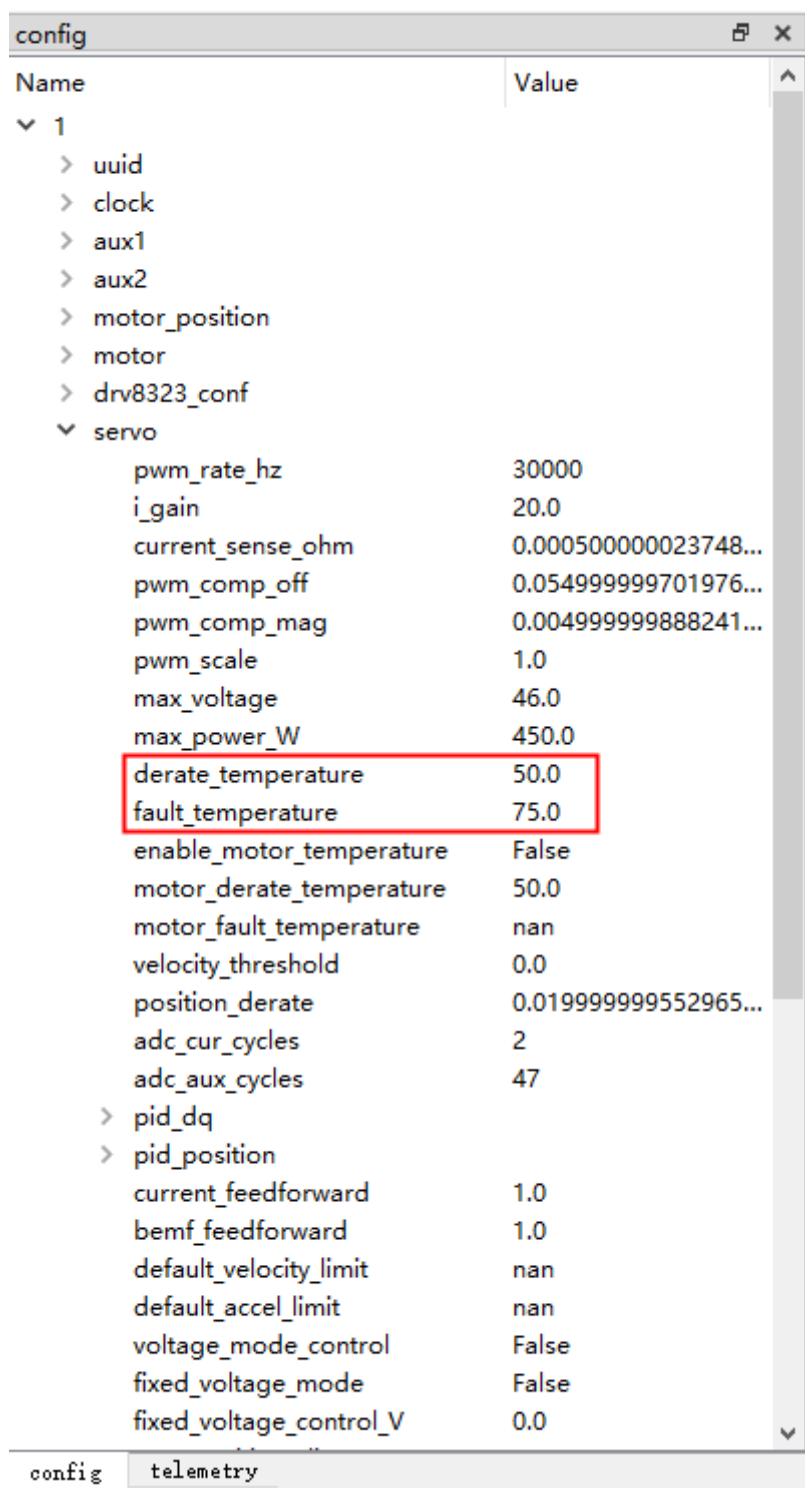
config

| Name | Value |
|---|---|
| 1 | |
| uuid | |
| clock | |
| aux1 | |
| aux2 | |
| motor_position | |
| motor | |
| drv8323_conf | |
| servo | |
| pwm_rate_hz | 30000 |
| i_gain | 20.0 |
| current_sense_ohm | 0.000500000023748... |
| pwm_comp_off | 0.054999999701976... |
| pwm_comp_mag | 0.004999999888241... |
| pwm_scale | 1.0 |
| max_voltage | 46.0 |
| max_power_W | 450.0 |
| derate_temperature | 50.0 |
| fault_temperature | 75.0 |
| enable_motor_temperature | False |
| motor_derate_temperature | 50.0 |
| motor_fault_temperature | nan |
| velocity_threshold | 0.0 |
| position_derate | 0.019999999552965... |
| adc_cur_cycles | 2 |
| adc_aux_cycles | 47 |
| pid_dq | |
| pid_position | |
| current_feedforward | 1.0 |
| bemf_feedforward | 1.0 |
| default_velocity_limit | nan |
| default_accel_limit | nan |
| voltage_mode_control | False |
| fixed_voltage_mode | False |
| fixed_voltage_control_V | 0.0 |

config telemetry